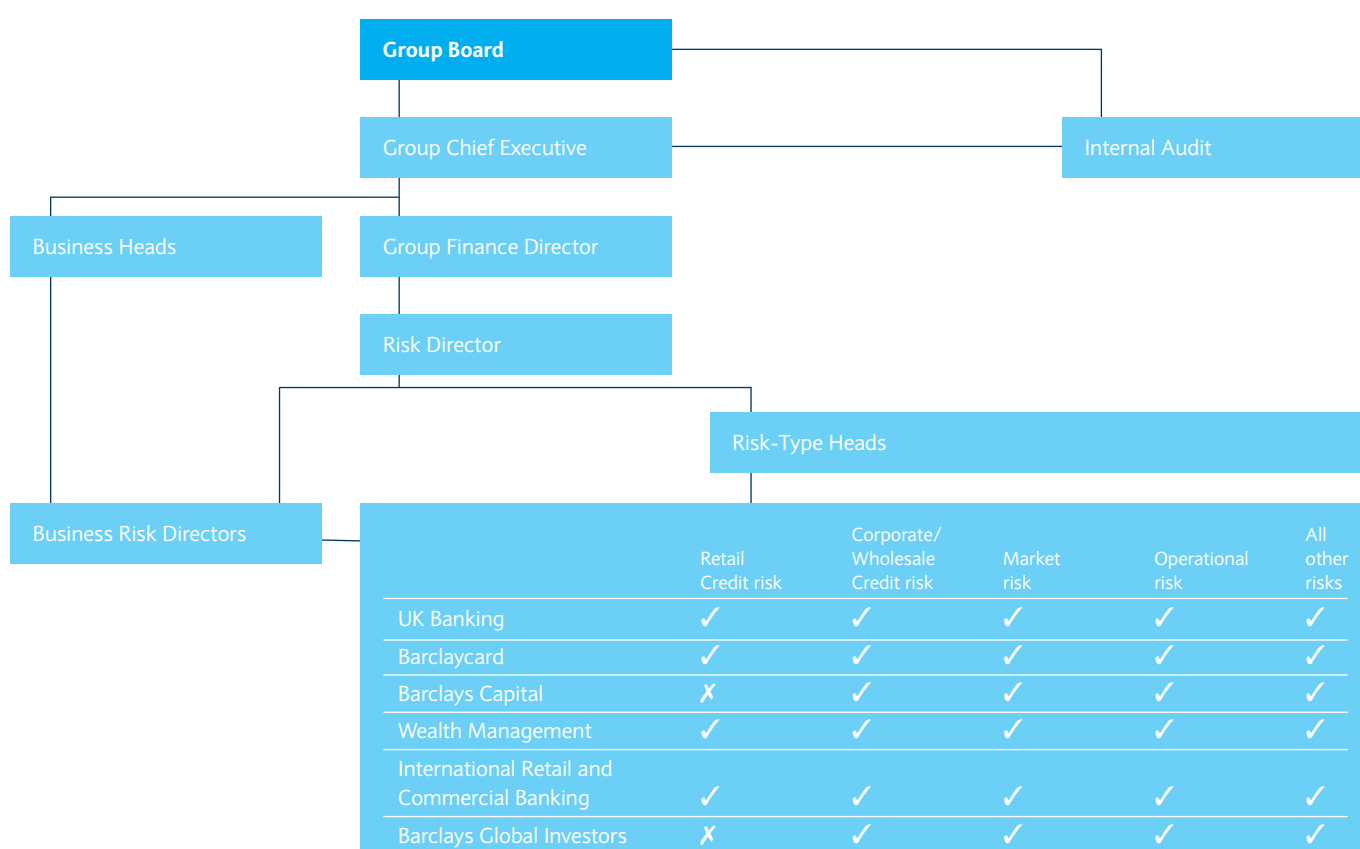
Group Board

Group Chief Executive

Internal Audit

Business Heads

Group Finance Director

Risk Director

Risk-Type Heads

Business Risk Directors

| | Retail Credit risk | Corporate/ Wholesale Credit risk | Market risk | Operational risk | All other risks |
|---|---|---|---|---|---|
| UK Banking | ✓ | ✓ | ✓ | ✓ | ✓ |
| Barclaycard | ✓ | ✓ | ✓ | ✓ | ✓ |
| Barclays Capital | ✗ | ✓ | ✓ | ✓ | ✓ |
| Wealth Management | ✓ | ✓ | ✓ | ✓ | ✓ |
| International Retail and Commercial Banking | ✓ | ✓ | ✓ | ✓ | ✓ |
| Barclays Global Investors | ✗ | ✓ | ✓ | ✓ | ✓ |